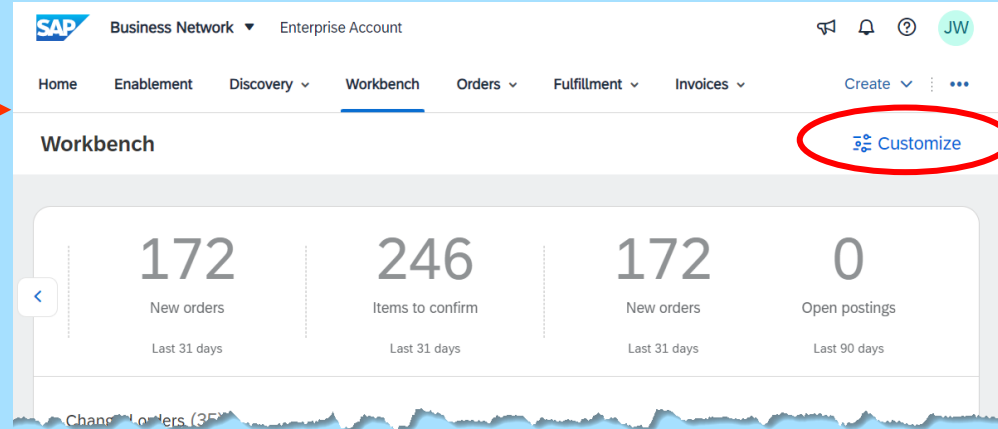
SAP Business Network ▼ Enterprise Account

JW

Home Enablement Discovery Workbench Orders Fulfillment Invoices Create •••

Workbench

Customize

172
New orders
Last 31 days

246
Items to confirm
Last 31 days

172
New orders
Last 31 days

0
Open postings
Last 90 days

Chang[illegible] orders (35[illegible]